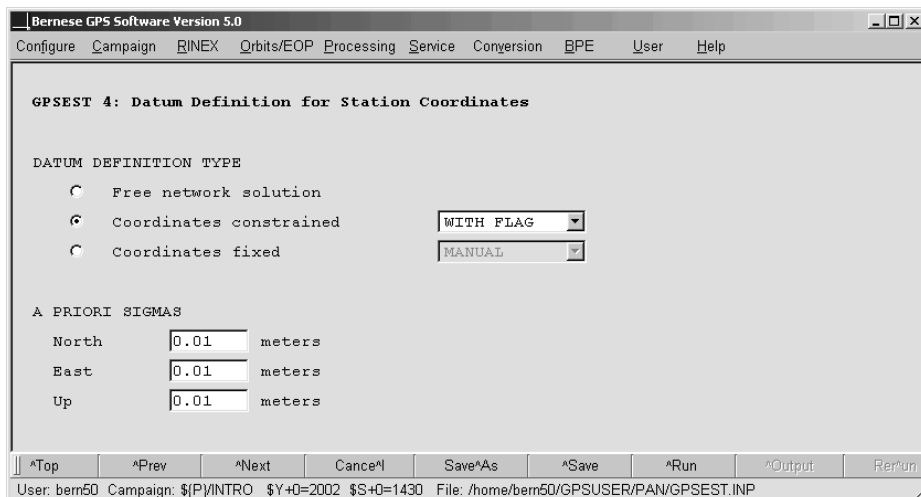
Bernese GPS Software Version 5.0

Configure Campaign RINEX Orbits/EOP Processing Service Conversion BPE User Help

GPSEST 4: Datum Definition for Station Coordinates

DATUM DEFINITION TYPE

Free network solution

Coordinates constrained WITH FLAG

Coordinates fixed MANUAL

A PRIORI SIGMAS

North 0.01 meters

East 0.01 meters

Up 0.01 meters

^Top ^Prev ^Next Cance^l Save^As ^Save ^Run ^Output Rer^un

User: bern50 Campaign: ${P}/INTRO $Y+0=2002 $S+0=1430 File: /home/bern50/GPSUSER/PAN/GPSEST.INP